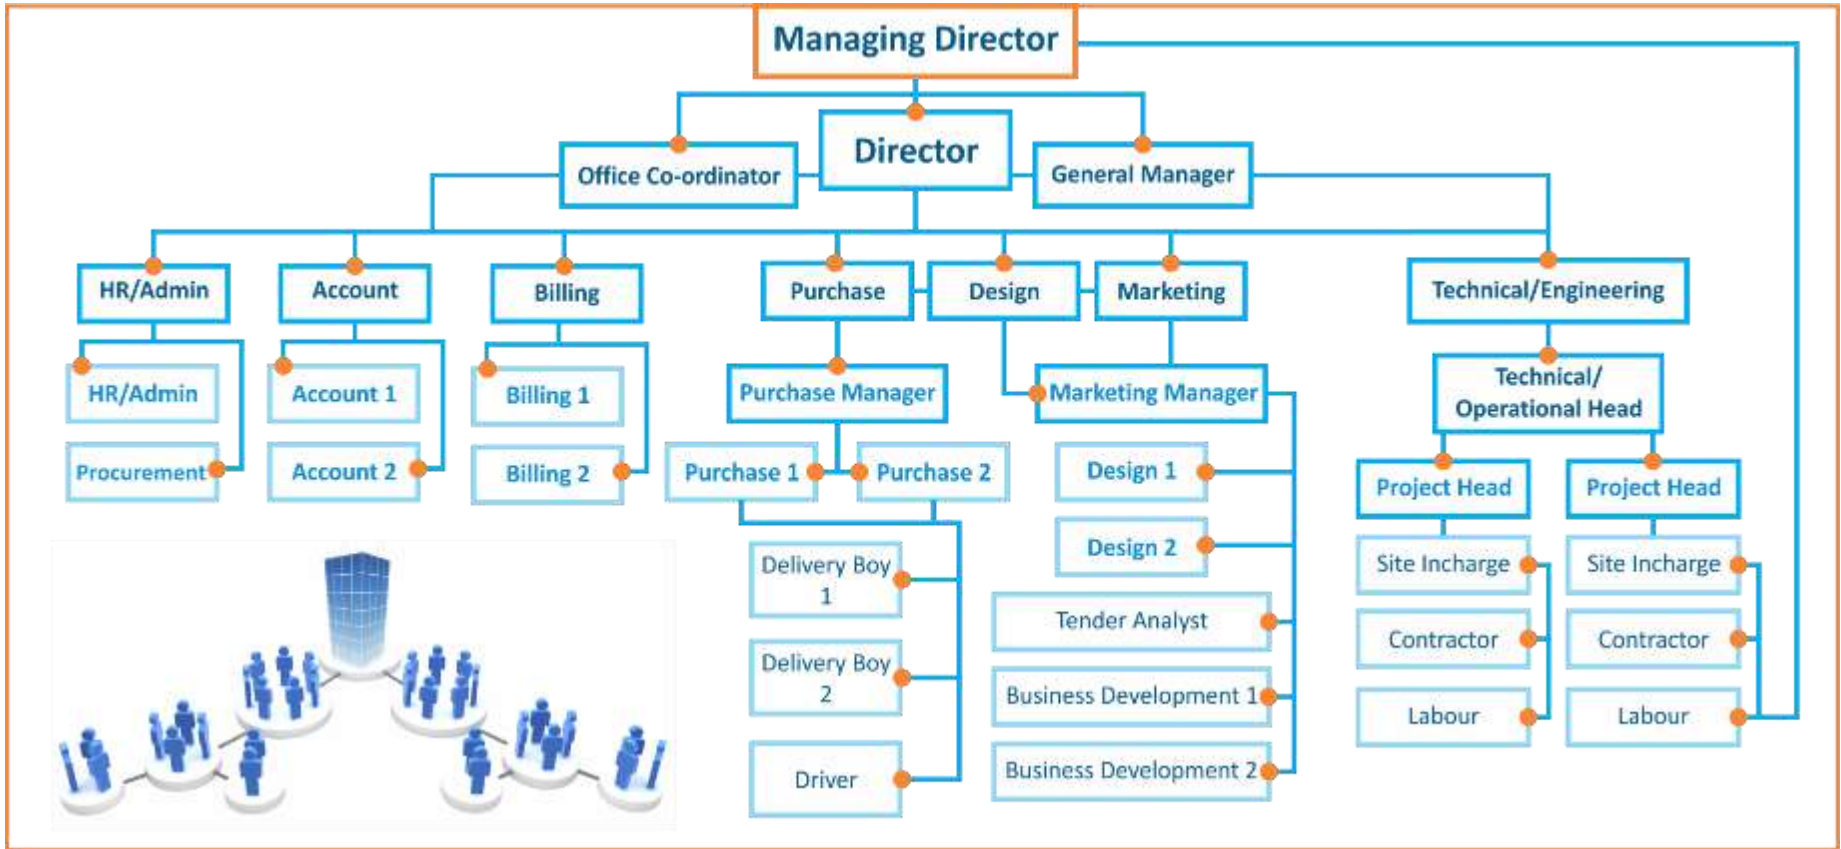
Managing Director

Office Co-ordinator

Director

General Manager

HR/Admin

Account

Billing

Purchase

Design

Marketing

Technical/Engineering

HR/Admin

Procurement

Account 1

Account 2

Billing 1

Billing 2

Purchase Manager

Marketing Manager

Technical/ Operational Head

Purchase 1

Purchase 2

Design 1

Design 2

Project Head

Project Head

Delivery Boy 1

Delivery Boy 2

Driver

Tender Analyst

Business Development 1

Business Development 2

Site Incharge

Contractor

Labour

Site Incharge

Contractor

Labour